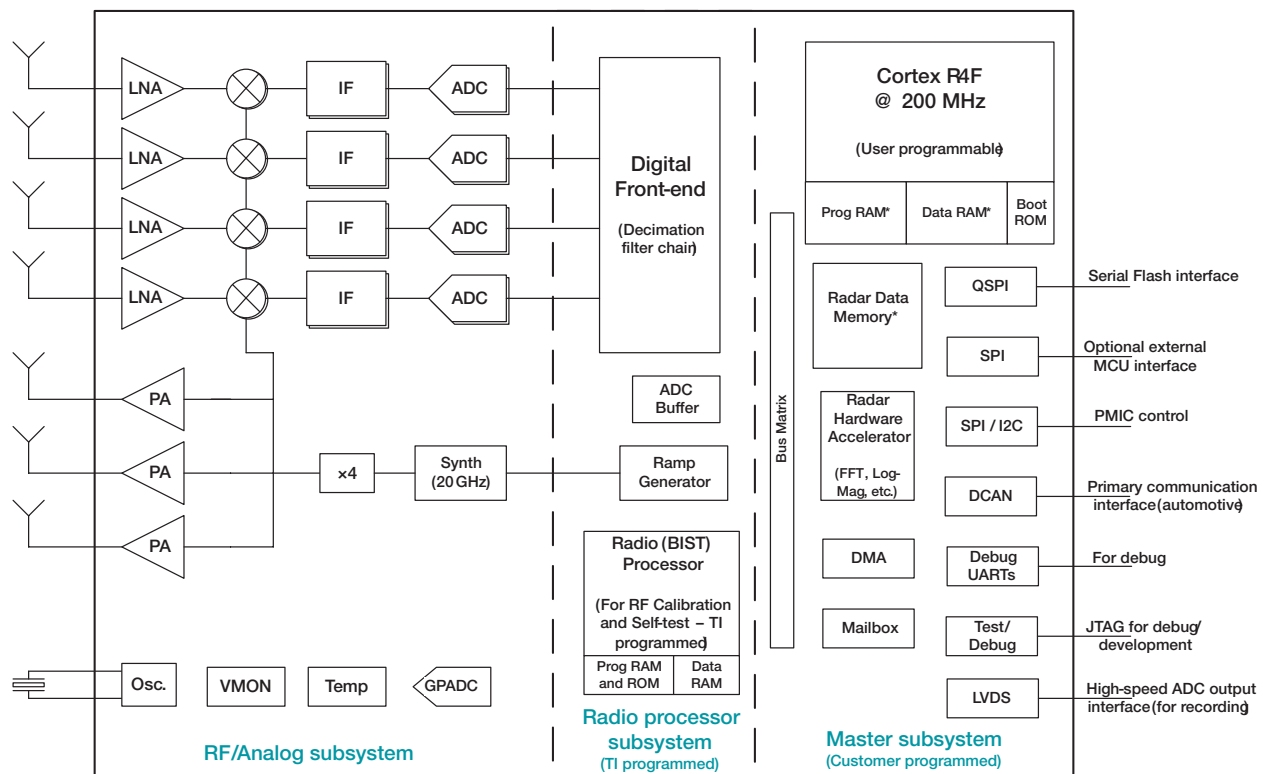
LNA
IF
ADC
LNA
IF
ADC
LNA
IF
ADC
LNA
IF
ADC

Digital Front-end

(Decimation filter chain)

Cortex R4F @ 200 MHz

(User programmable)

Prog RAM*
Data RAM*
Boot ROM

Bus Matrix

Radar Data Memory*

QSPI
Serial Flash interface

SPI
Optional external MCU interface

Radar Hardware Accelerator

(FFT, Log-Mag, etc.)

SPI / I2C
PMIC control

DCAN
Primary communication interface (automotive)

DMA

Debug UARTs
For debug

Mailbox

Test/ Debug
JTAG for debug/ development

LVDS
High-speed ADC output interface (for recording)

PA
PA
PA

ADC Buffer

×4

Synth (20 GHz)

Ramp Generator

Radio (BIST) Processor

(For RF Calibration and Self-test – TI programmed)

Prog RAM and ROM
Data RAM

Osc.
VMON
Temp
GPADC

RF/Analog subsystem

Radio processor subsystem
(TI programmed)

Master subsystem
(Customer programmed)